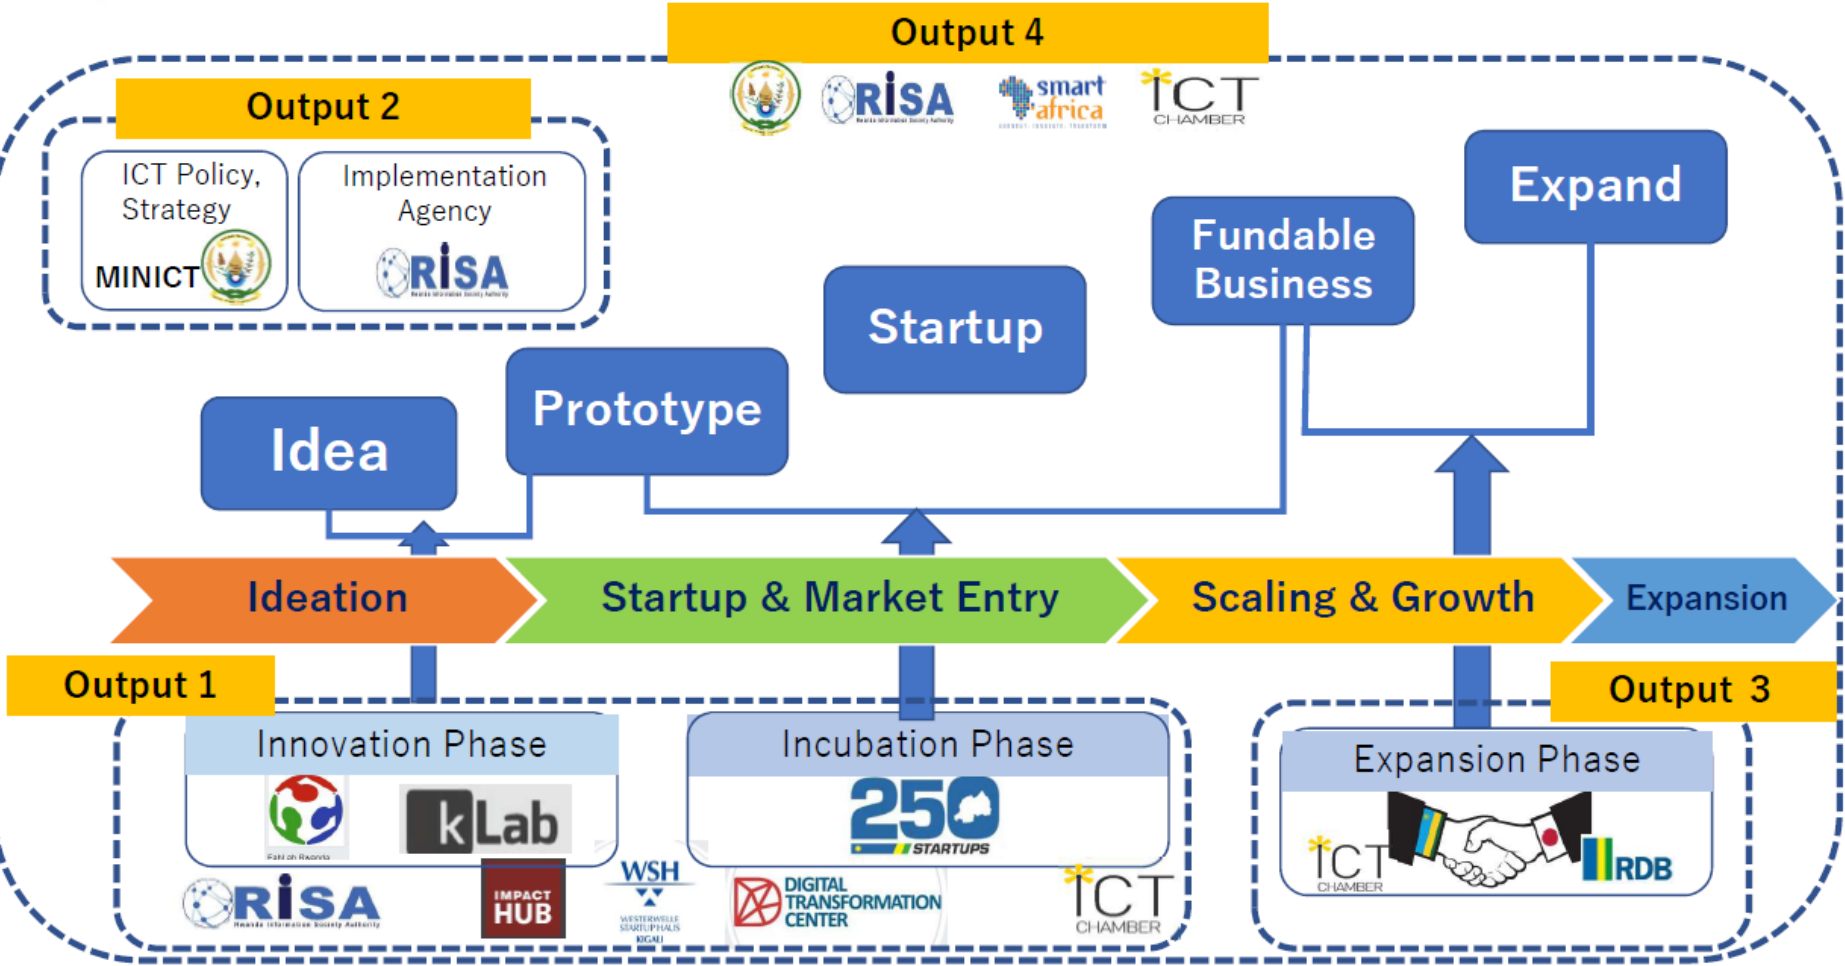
Output 4

RISA

smart africa

ICT CHAMBER

Output 2

ICT Policy, Strategy

MINICT

Implementation Agency

RISA

Expand

Fundable Business

Startup

Prototype

Idea

Ideation

Startup & Market Entry

Scaling & Growth

Expansion

Output 1

Output 3

Innovation Phase

Fab Lab Rwanda

kLab

Incubation Phase

250 STARTUPS

Expansion Phase

ICT CHAMBER

RDB

RISA

IMPACT HUB

WSH WESTERWELLE STARTUPHAUS KIGALI

DIGITAL TRANSFORMATION CENTER

ICT CHAMBER